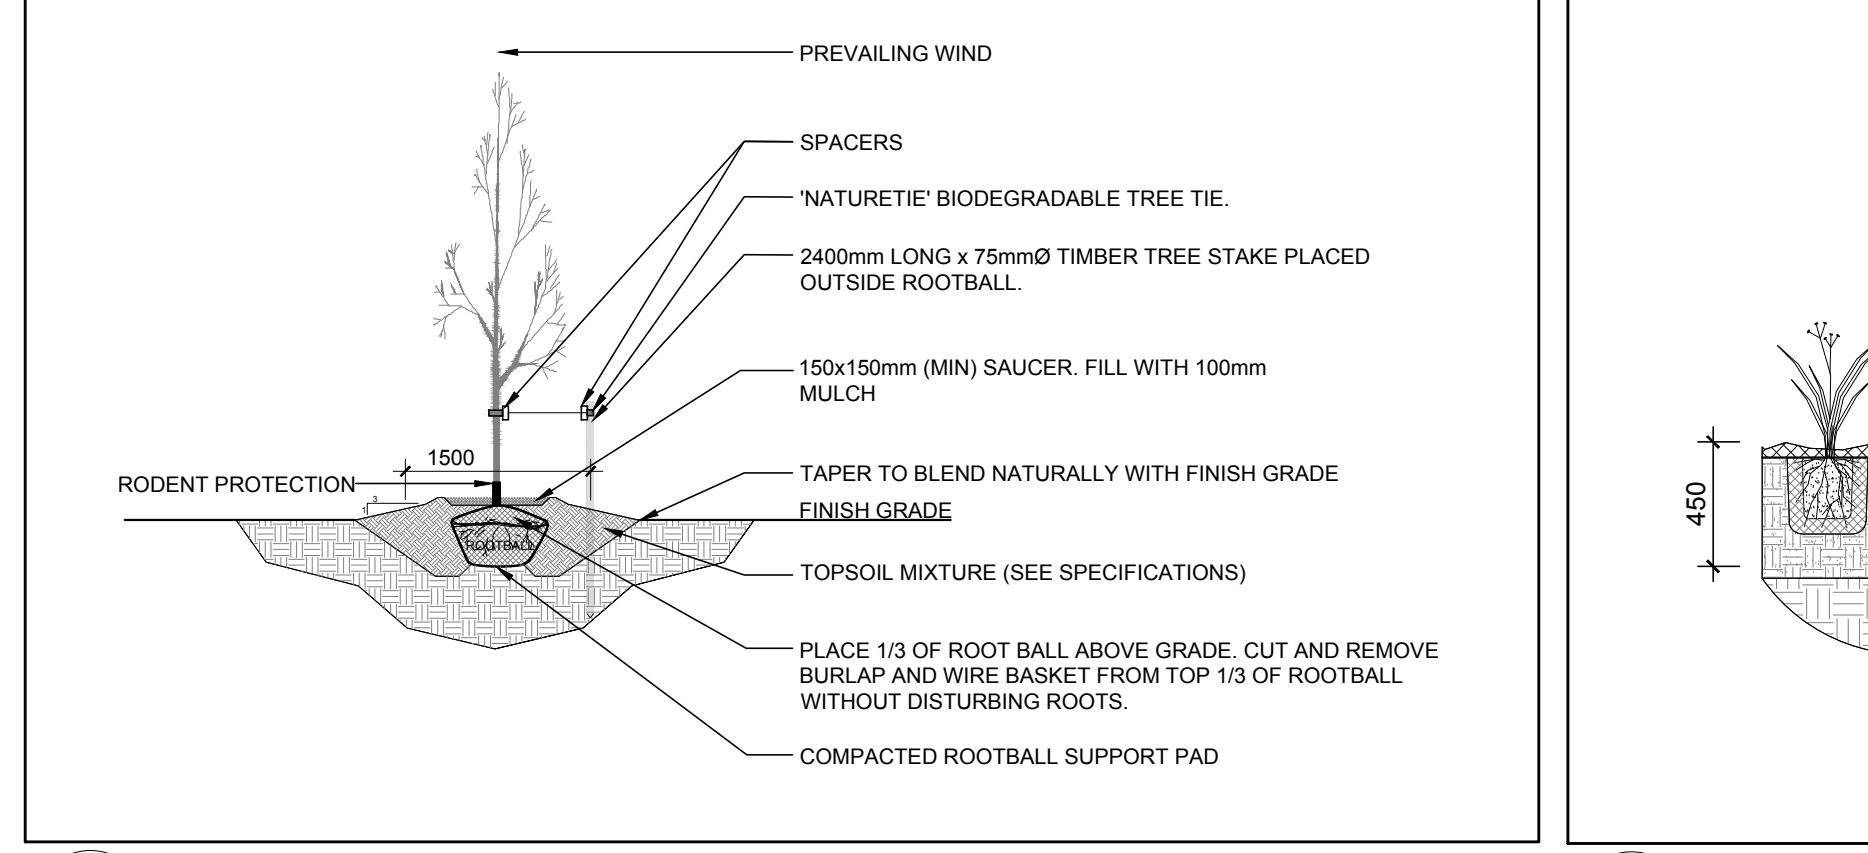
PREVAILING WIND

SPACERS

'NATURETIE' BIODEGRADABLE TREE TIE.

2400mm LONG x 75mmØ TIMBER TREE STAKE PLACED OUTSIDE ROOTBALL.

150x150mm (MIN) SAUCER. FILL WITH 100mm MULCH

1500

RODENT PROTECTION

3

1

TAPER TO BLEND NATURALLY WITH FINISH GRADE

FINISH GRADE

ROOTBALL

TOPSOIL MIXTURE (SEE SPECIFICATIONS)

PLACE 1/3 OF ROOT BALL ABOVE GRADE. CUT AND REMOVE BURLAP AND WIRE BASKET FROM TOP 1/3 OF ROOTBALL WITHOUT DISTURBING ROOTS.

COMPACTED ROOTBALL SUPPORT PAD

450